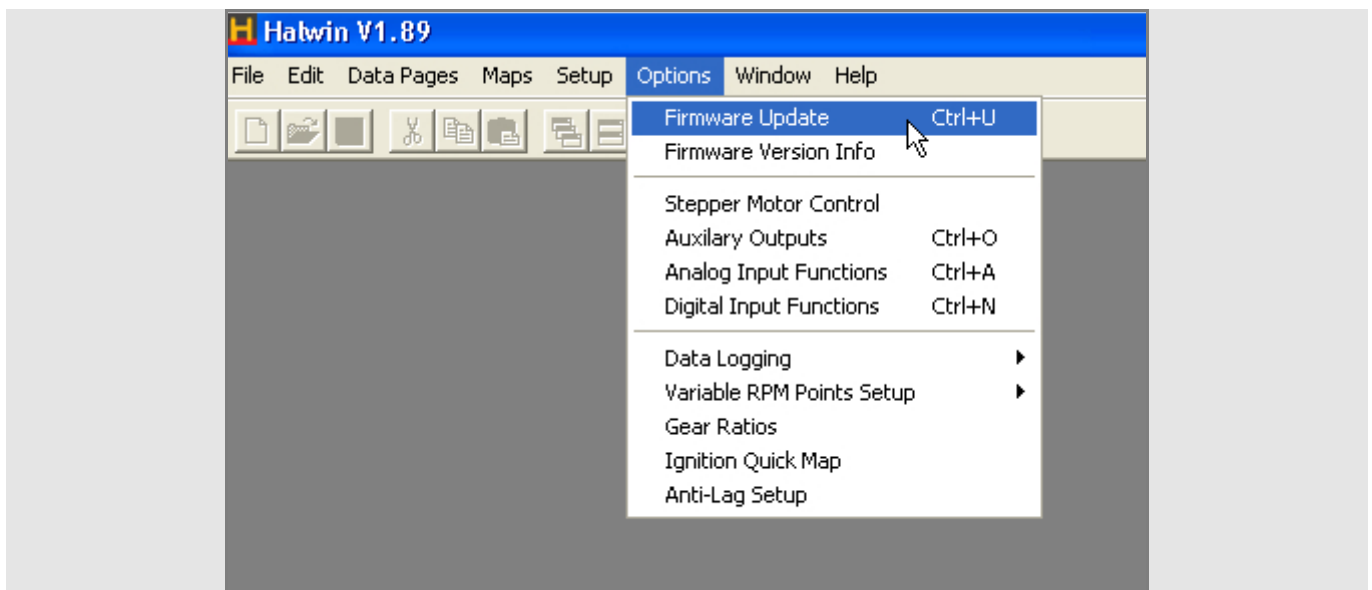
H Haltwin V1.89

File Edit Data Pages Maps Setup Options Window Help

Firmware Update Ctrl+U
Firmware Version Info

Stepper Motor Control
Auxilary Outputs Ctrl+O
Analog Input Functions Ctrl+A
Digital Input Functions Ctrl+N

Data Logging
Variable RPM Points Setup
Gear Ratios
Ignition Quick Map
Anti-Lag Setup